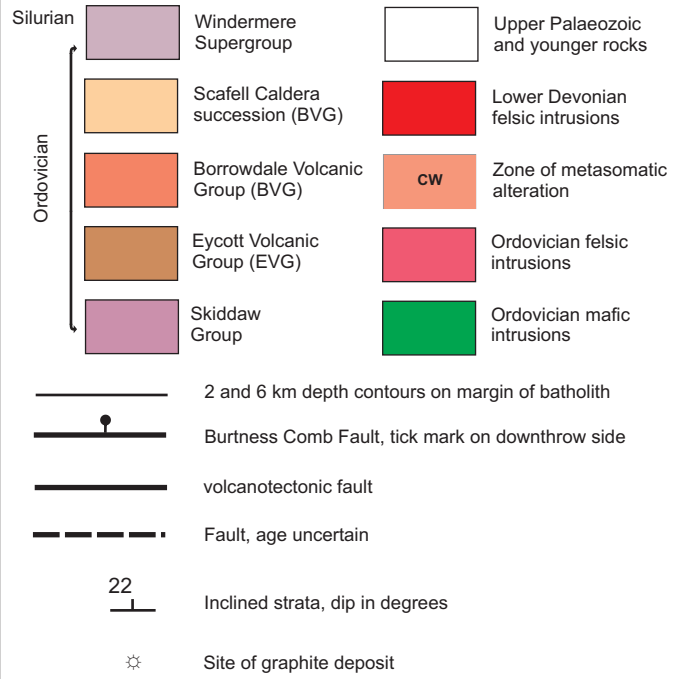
Silurian

Ordovician

Windermere Supergroup

Scafell Caldera succession (BVG)

Borrowdale Volcanic Group (BVG)

Eycott Volcanic Group (EVG)

Skiddaw Group

Upper Palaeozoic and younger rocks

Lower Devonian felsic intrusions

CW

Zone of metasomatic alteration

Ordovician felsic intrusions

Ordovician mafic intrusions

2 and 6 km depth contours on margin of batholith

Burtness Comb Fault, tick mark on downthrow side

volcanotectonic fault

Fault, age uncertain

22

Inclined strata, dip in degrees

Site of graphite deposit